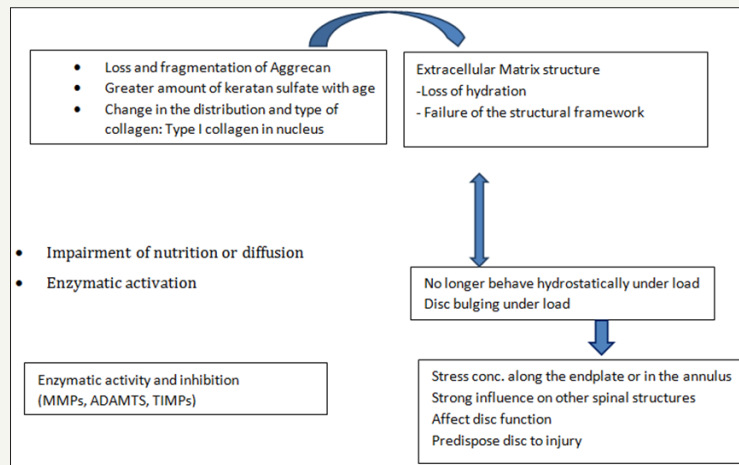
- Loss and fragmentation of Aggrecan
- Greater amount of keratan sulfate with age
- Change in the distribution and type of collagen: Type I collagen in nucleus

Extracellular Matrix structure
-Loss of hydration
- Failure of the structural framework

- Impairment of nutrition or diffusion
- Enzymatic activation

No longer behave hydrostatically under load
Disc bulging under load

Enzymatic activity and inhibition
(MMPs, ADAMTS, TIMPs)

Stress conc. along the endplate or in the annulus
Strong influence on other spinal structures
Affect disc function
Predispose disc to injury